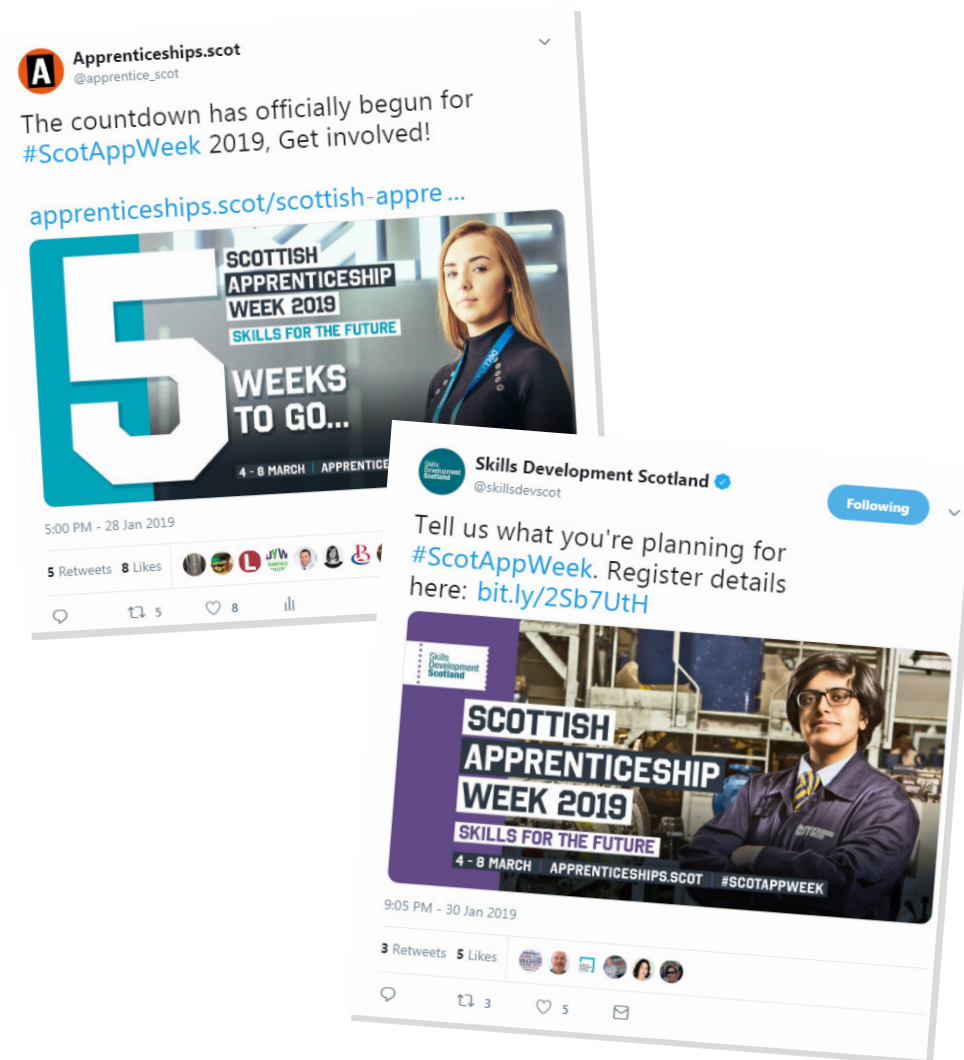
Apprenticeships.scot
@apprentice_scot

The countdown has officially begun for #ScotAppWeek 2019, Get involved!

apprenticeships.scot/scottish-appre ...

5

SCOTTISH APPRENTICESHIP WEEK 2019
SKILLS FOR THE FUTURE

WEEKS TO GO...

4 - 8 MARCH | APPRENTICE

5:00 PM - 28 Jan 2019

5 Retweets 8 Likes

5 8

Skills Development Scotland
@skillsdevscot

Following

Tell us what you're planning for #ScotAppWeek. Register details here: bit.ly/2Sb7UtH

Skills Development Scotland

SCOTTISH APPRENTICESHIP WEEK 2019
SKILLS FOR THE FUTURE
4 - 8 MARCH | APPRENTICESHIPS.SCOT | #SCOTAPPWEEK

9:05 PM - 30 Jan 2019

3 Retweets 5 Likes

3 5